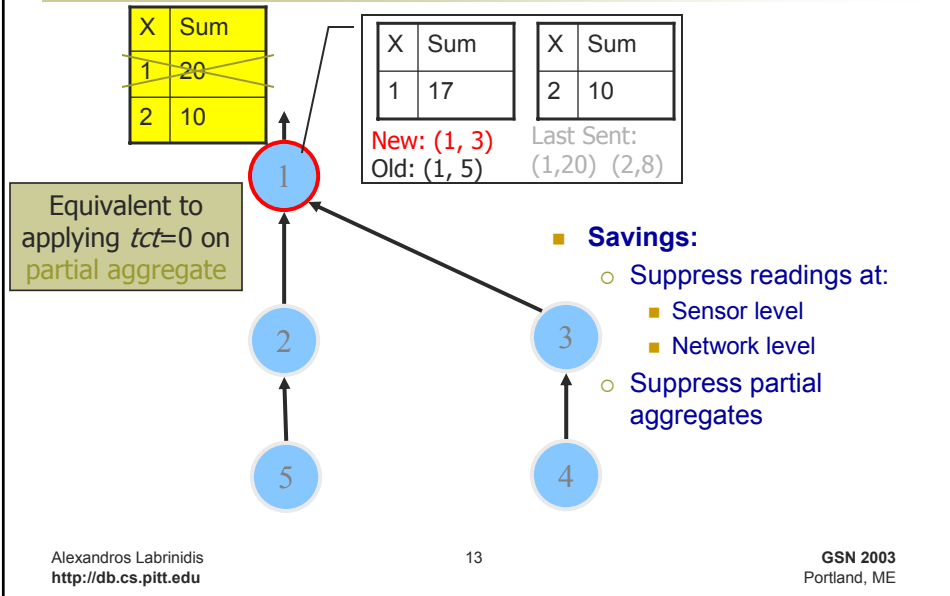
| X | Sum |
|---|---|
| 1 | 20 |
| 2 | 10 |

| X | Sum |
|---|---|
| 1 | 17 |

New: (1, 3)
Old: (1, 5)

| X | Sum |
|---|---|
| 2 | 10 |

Last Sent:
(1,20) (2,8)

Equivalent to applying *tct*=0 on partial aggregate

1

2

3

4

5

Savings:
Suppress readings at:
Sensor level
Network level
Suppress partial aggregates

Alexandros Labrinidis
http://db.cs.pitt.edu

13

GSN 2003
Portland, ME